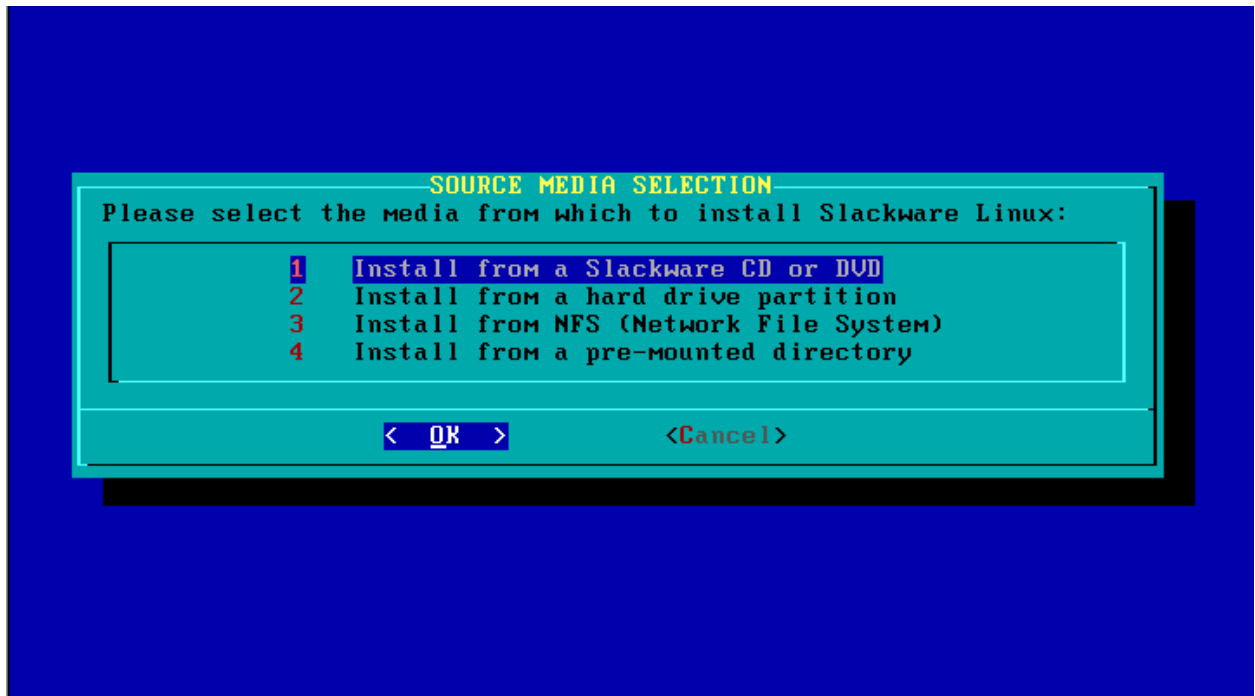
SOURCE MEDIA SELECTION

Please select the media from which to install Slackware Linux:

1 Install from a Slackware CD or DVD
2 Install from a hard drive partition
3 Install from NFS (Network File System)
4 Install from a pre-mounted directory

< OK > <Cancel>